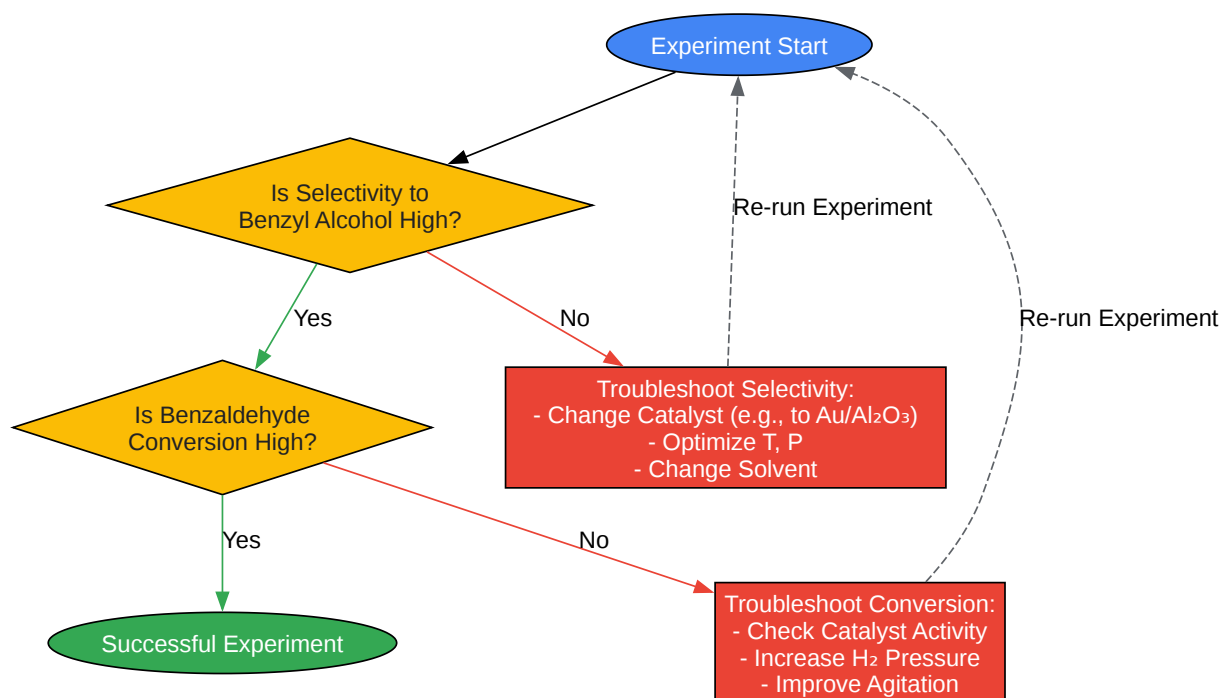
Experiment Start

Is Selectivity to Benzyl Alcohol High?

Re-run Experiment

Yes

No

Re-run Experiment

Troubleshoot Selectivity:
- Change Catalyst (e.g., to Au/$Al_2O_3$)
- Optimize T, P
- Change Solvent

Is Benzaldehyde Conversion High?

Yes

No

Successful Experiment

Troubleshoot Conversion:
- Check Catalyst Activity
- Increase $H_2$ Pressure
- Improve Agitation